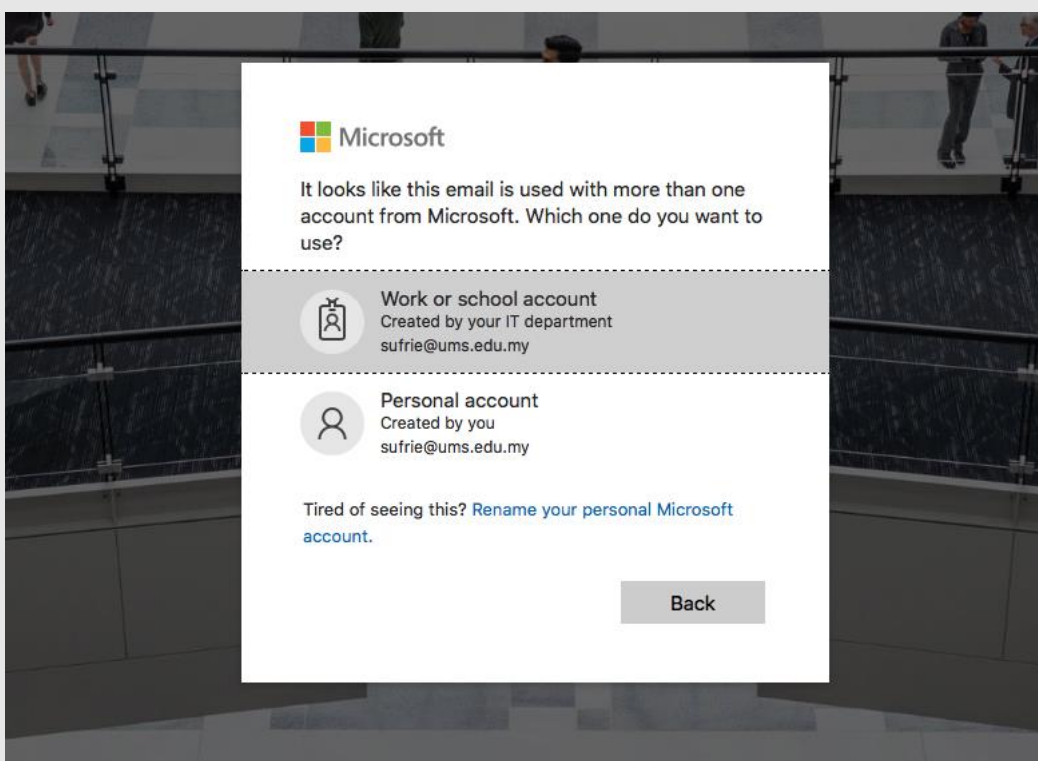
Microsoft

It looks like this email is used with more than one account from Microsoft. Which one do you want to use?

Work or school account
Created by your IT department
sufrie@ums.edu.my

Personal account
Created by you
sufrie@ums.edu.my

Tired of seeing this? Rename your personal Microsoft account.

Back